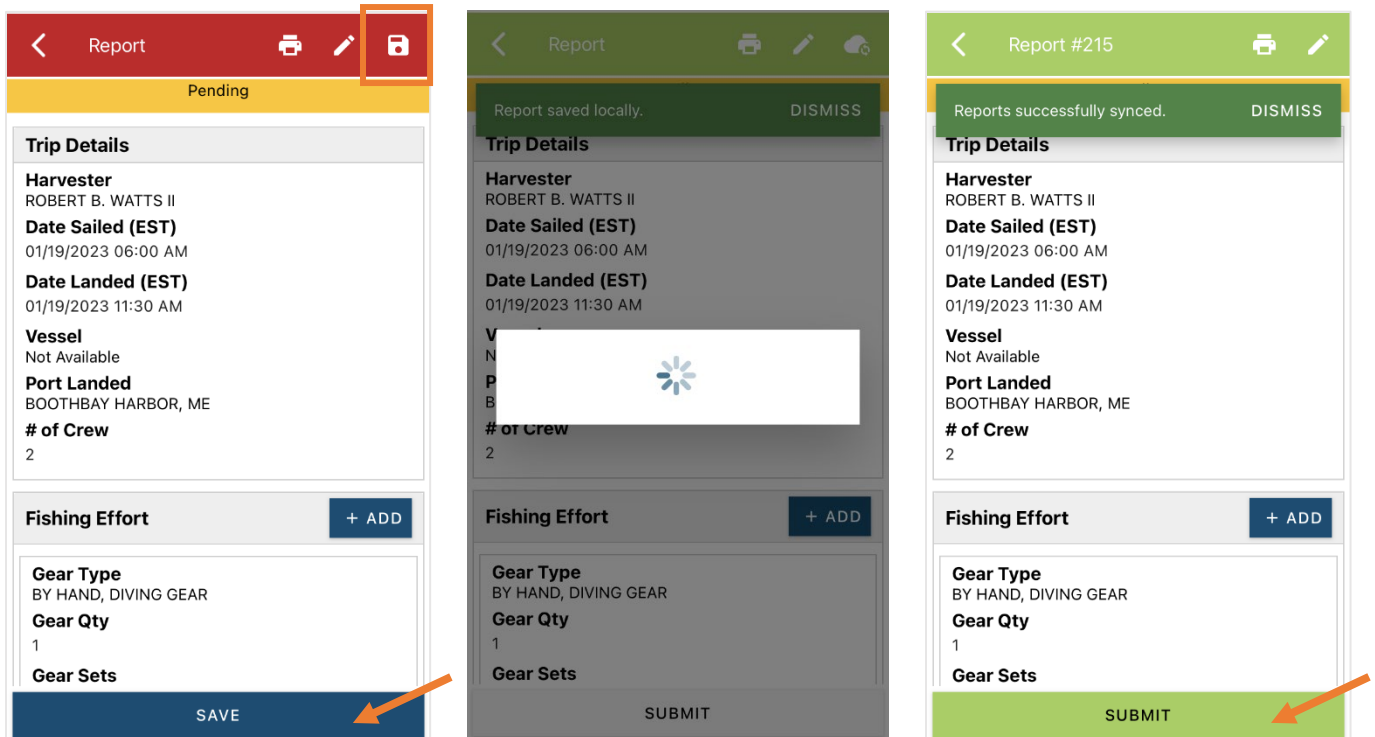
Report

Pending

Trip Details

Harvester
ROBERT B. WATTS II

Date Sailed (EST)
01/19/2023 06:00 AM

Date Landed (EST)
01/19/2023 11:30 AM

Vessel
Not Available

Port Landed
BOOTHBAY HARBOR, ME

# of Crew
2

Fishing Effort

+ ADD

Gear Type
BY HAND, DIVING GEAR

Gear Qty
1

Gear Sets

SAVE

Report

Report saved locally. DISMISS

Trip Details

Harvester
ROBERT B. WATTS II

Date Sailed (EST)
01/19/2023 06:00 AM

Date Landed (EST)
01/19/2023 11:30 AM

# of Crew
2

Fishing Effort

+ ADD

Gear Type
BY HAND, DIVING GEAR

Gear Qty
1

Gear Sets

SUBMIT

Report #215

Reports successfully synced. DISMISS

Trip Details

Harvester
ROBERT B. WATTS II

Date Sailed (EST)
01/19/2023 06:00 AM

Date Landed (EST)
01/19/2023 11:30 AM

Vessel
Not Available

Port Landed
BOOTHBAY HARBOR, ME

# of Crew
2

Fishing Effort

+ ADD

Gear Type
BY HAND, DIVING GEAR

Gear Qty
1

Gear Sets

SUBMIT